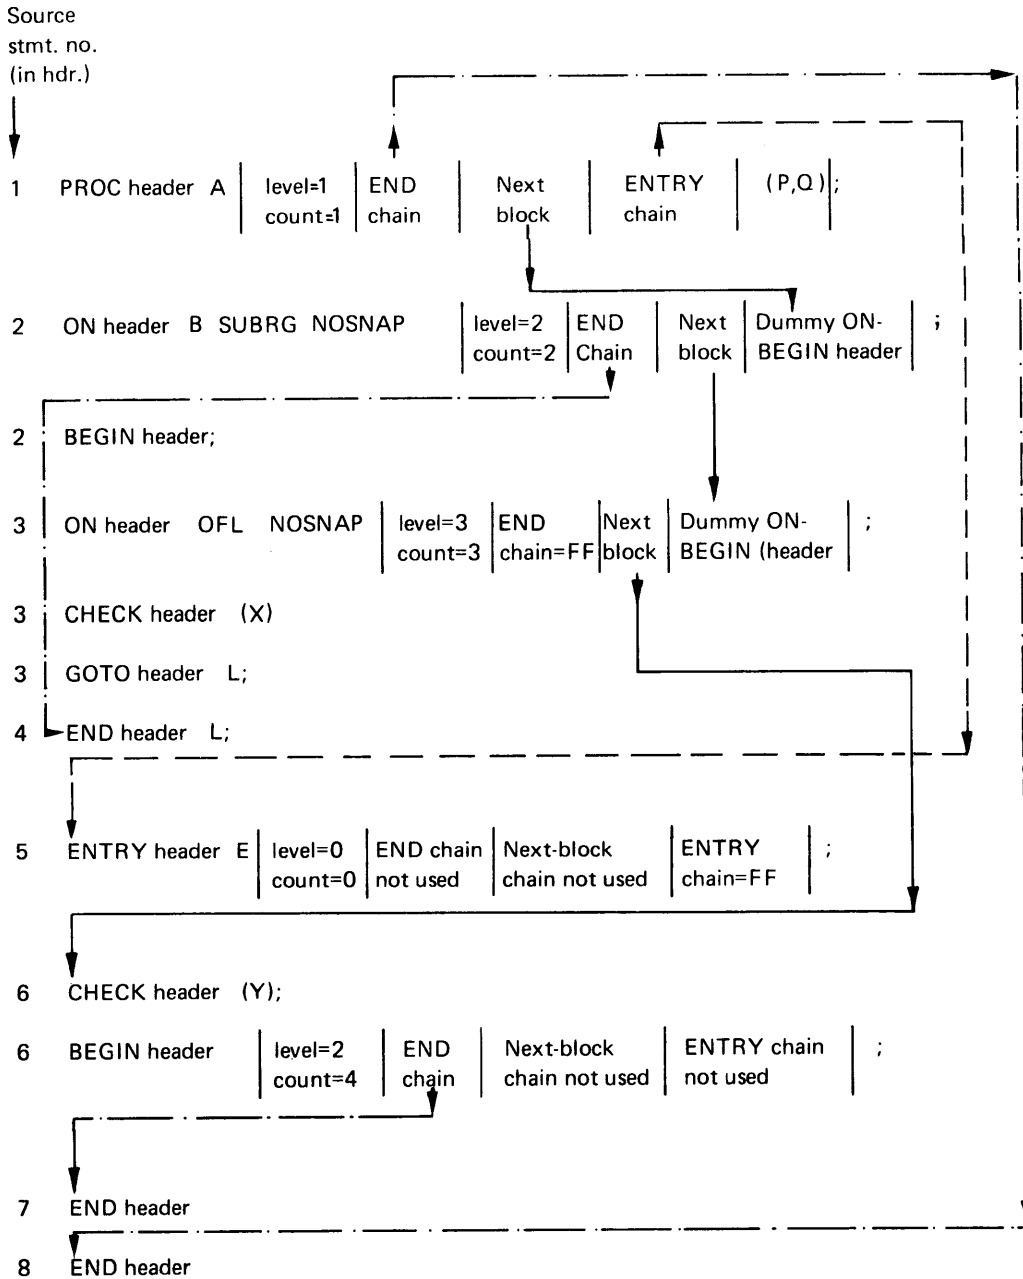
Source
stmt. no.
(in hdr.)

1 PROC header A | level=1 count=1 | END chain | Next block | ENTRY chain | (P,Q) | ;

2 ON header B SUBRG NOSNAP | level=2 count=2 | END Chain | Next block | Dummy ON-BEGIN header | ;

2 BEGIN header;

3 ON header OFL NOSNAP | level=3 count=3 | END chain=FF | Next block | Dummy ON-BEGIN (header | ;

3 CHECK header (X)

3 GOTO header L;

4 END header L;

5 ENTRY header E | level=0 count=0 | END chain not used | Next-block chain not used | ENTRY chain=FF | ;

6 CHECK header (Y);

6 BEGIN header | level=2 count=4 | END chain | Next-block chain not used | ENTRY chain not used | ;

7 END header

8 END header